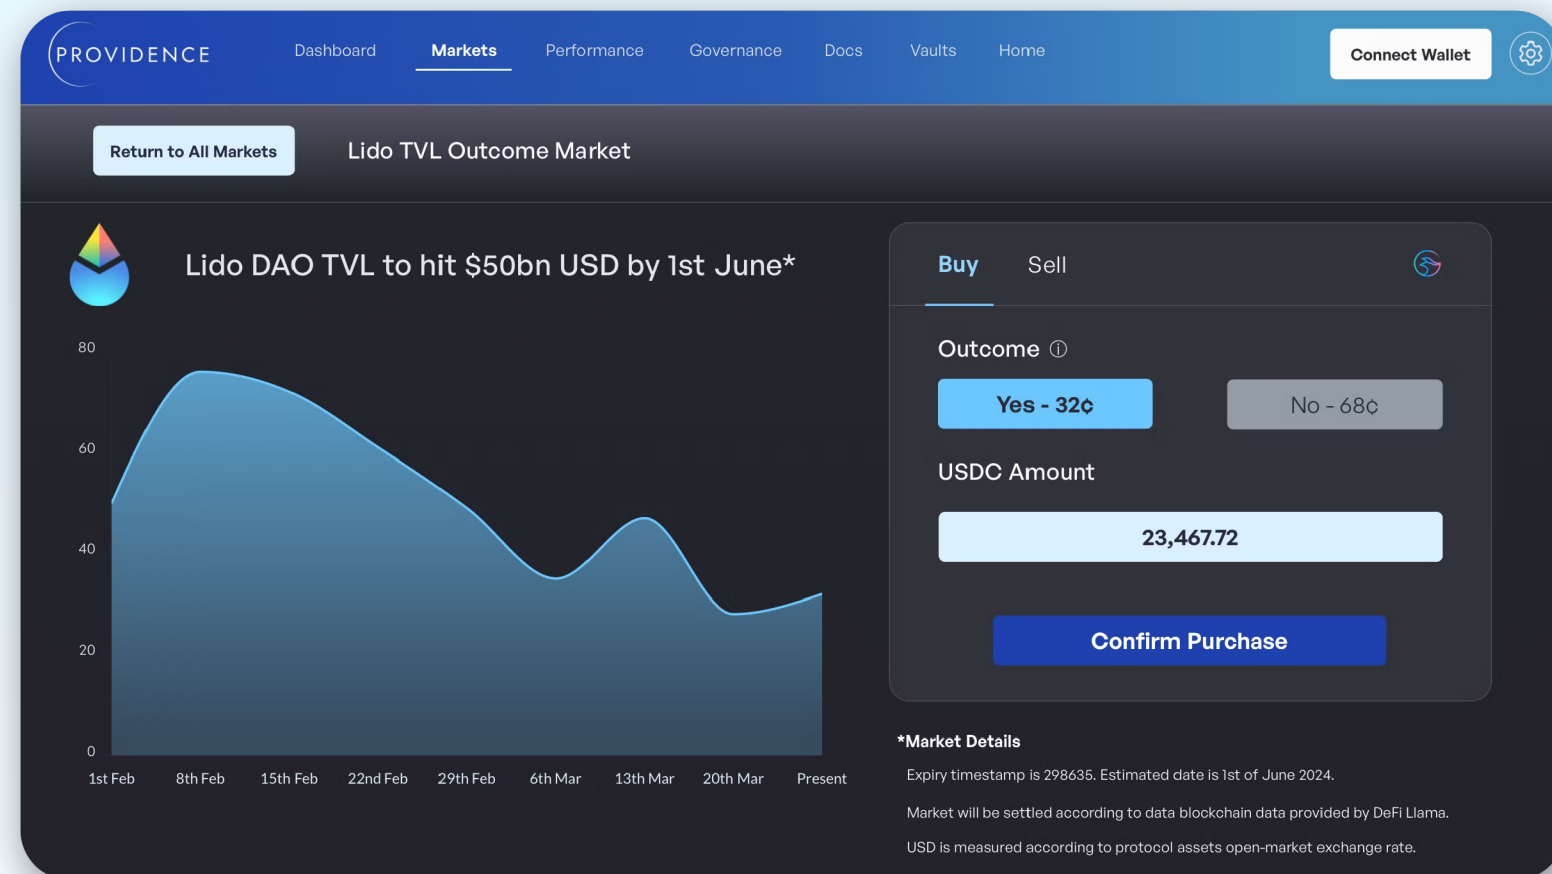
PROVIDENCE

Dashboard Markets Performance Governance Docs Vaults Home

Connect Wallet

Return to All Markets

Lido TVL Outcome Market

Lido DAO TVL to hit $50bn USD by 1st June*

80
60
40
20
0

1st Feb 8th Feb 15th Feb 22nd Feb 29th Feb 6th Mar 13th Mar 20th Mar Present

Buy Sell

Outcome ⓘ

Yes - 32¢

No - 68¢

USDC Amount

23,467.72

Confirm Purchase

*Market Details

Expiry timestamp is 298635. Estimated date is 1st of June 2024.

Market will be settled according to data blockchain data provided by DeFi Llama.

USD is measured according to protocol assets open-market exchange rate.